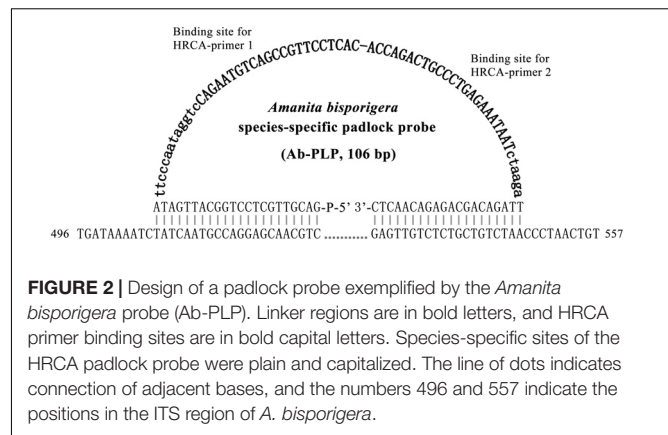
Binding site for HRCA-primer 1

Binding site for HRCA-primer 2

ttcccaataggtcCAGAATGTCAGCCGTTCCTCAC–ACCAGACTGCCCTGAGAAATAATctaaga

*Amanita bisporigera*
species-specific padlock probe
(Ab-PLP, 106 bp)

ATAGTTACGGTCCTCGTTGCAG-P-5' 3'-CTCAACAGAGACGACAGATT

496 TGATAAAATCTATCAATGCCAGGAGCAACGTC .......... GAGTTGTCTCTGCTGTCTAACCCTAACTGT 557

**FIGURE 2 |** Design of a padlock probe exemplified by the *Amanita bisporigera* probe (Ab-PLP). Linker regions are in bold letters, and HRCA primer binding sites are in bold capital letters. Species-specific sites of the HRCA padlock probe were plain and capitalized. The line of dots indicates connection of adjacent bases, and the numbers 496 and 557 indicate the positions in the ITS region of *A. bisporigera*.